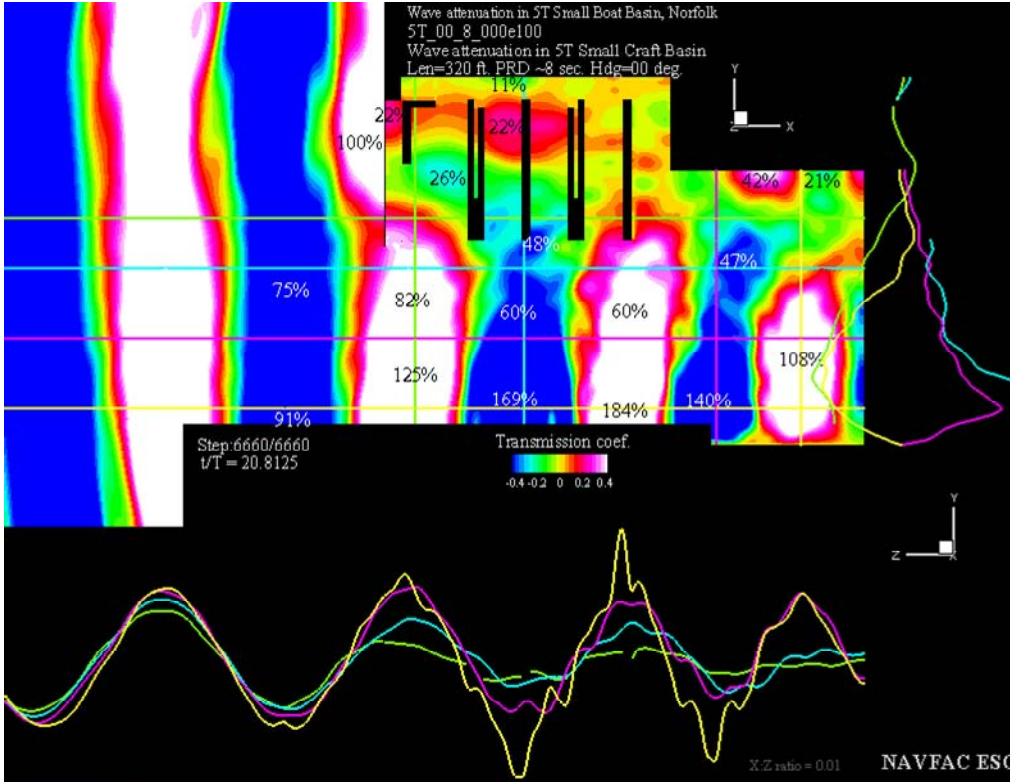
Wave attenuation in 5T Small Boat Basin, Norfolk
5T_00_8_000e100
Wave attenuation in 5T Small Craft Basin
Len=320 ft. PRD ~8 sec. Hdg=00 deg.

11%
22%
22%
100%
26%
42%
21%
48%
47%
75%
82%
60%
60%
125%
108%
91%
169%
184%
140%

Step:6660/6660
t/T = 20.8125

Transmission coef.
-0.4 -0.2 0 0.2 0.4

Y
Z
X
Y
Z
X

X:Z ratio = 0.01
NAVFAC ESC